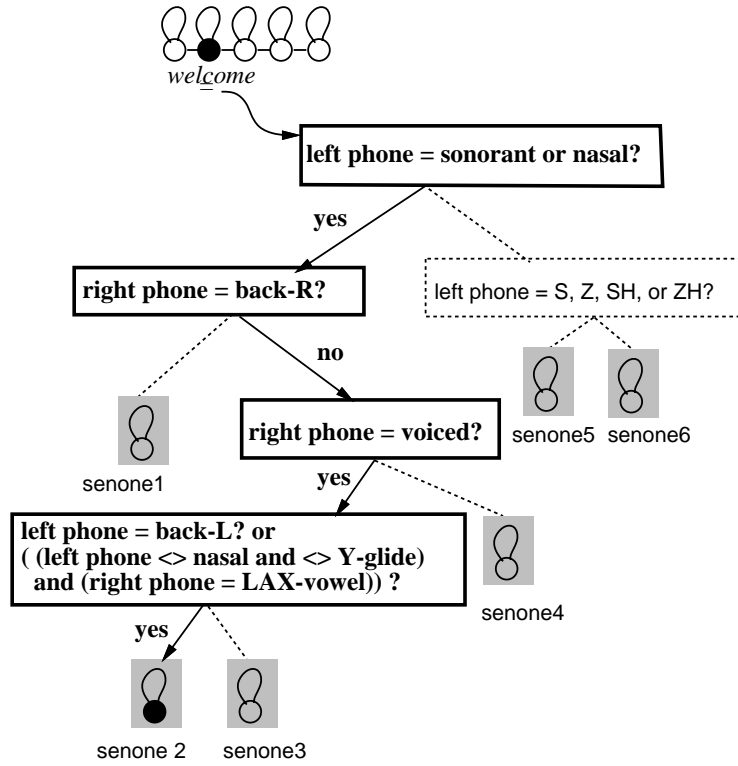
welcome

left phone = sonorant or nasal?

yes

right phone = back-R?

left phone = S, Z, SH, or ZH?

no

senone5 senone6

senone1

right phone = voiced?

yes

left phone = back-L? or
( (left phone <> nasal and <> Y-glide)
and (right phone = LAX-vowel)) ?

senone4

yes

senone 2 senone3